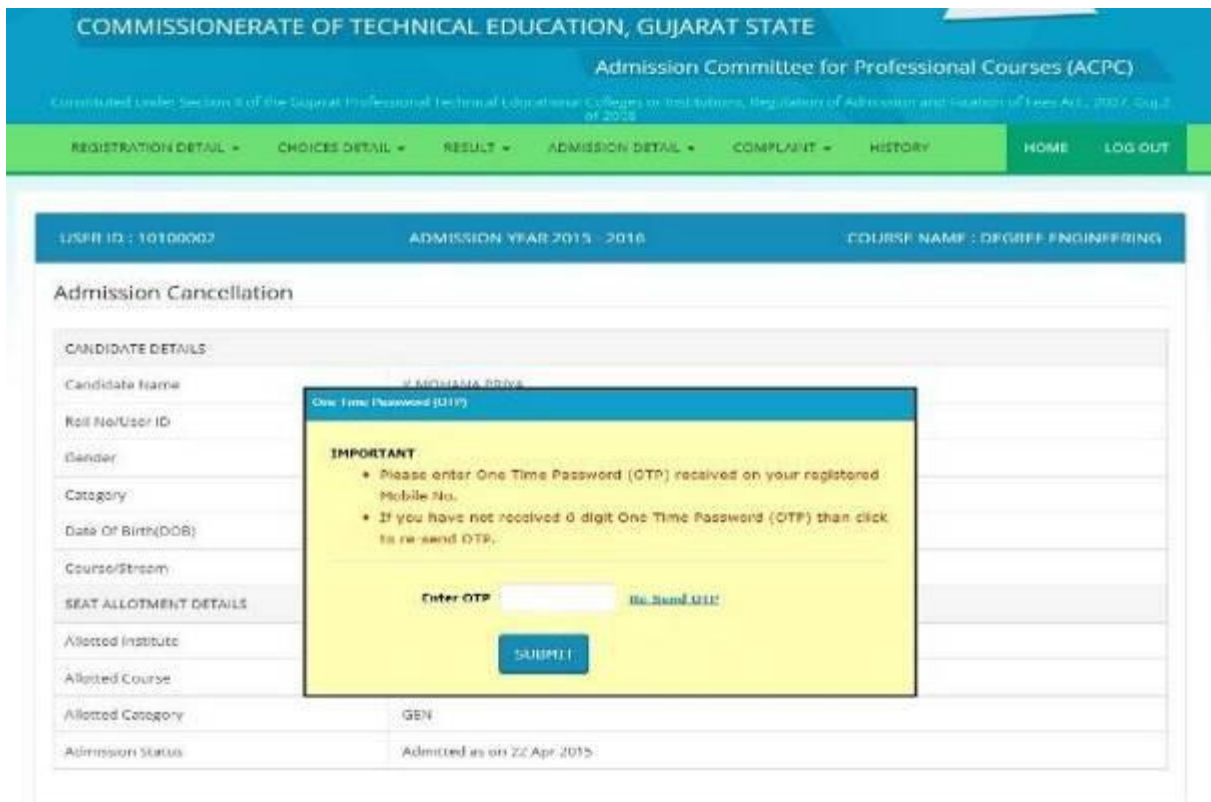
COMMISSIONERATE OF TECHNICAL EDUCATION, GUJARAT STATE

Admission Committee for Professional Courses (ACPC)

Constituted under Section 8 of the Gujarat Professional Technical Educational Colleges or Institutions, Regulation of Admission and Fixation of Fees Act, 2007, Guj.2 of 2008

REGISTRATION DETAIL ▾ CHOICES DETAIL ▾ RESULT ▾ ADMISSION DETAIL ▾ COMPLAINT ▾ HISTORY HOME LOG OUT

USER ID : 10100002 ADMISSION YEAR 2015 - 2016 COURSE NAME : DEGREE ENGINEERING

Admission Cancellation

| CANDIDATE DETAILS | |
|---|---|
| Candidate Name | K MOHANA PRIYA |
| Roll No/User ID | |
| Gender | |
| Category | |
| Date Of Birth(DOB) | |
| Course/Stream | |
| SEAT ALLOTMENT DETAILS | |
| Allotted Institute | |
| Allotted Course | |
| Allotted Category | GEN |
| Admission Status | Admitted as on 22 Apr 2015 |

One Time Password (OTP)

IMPORTANT
• Please enter One Time Password (OTP) received on your registered Mobile No.
• If you have not received 6 digit One Time Password (OTP) than click to re-send OTP.

Enter OTP Re Send OTP

SUBMIT